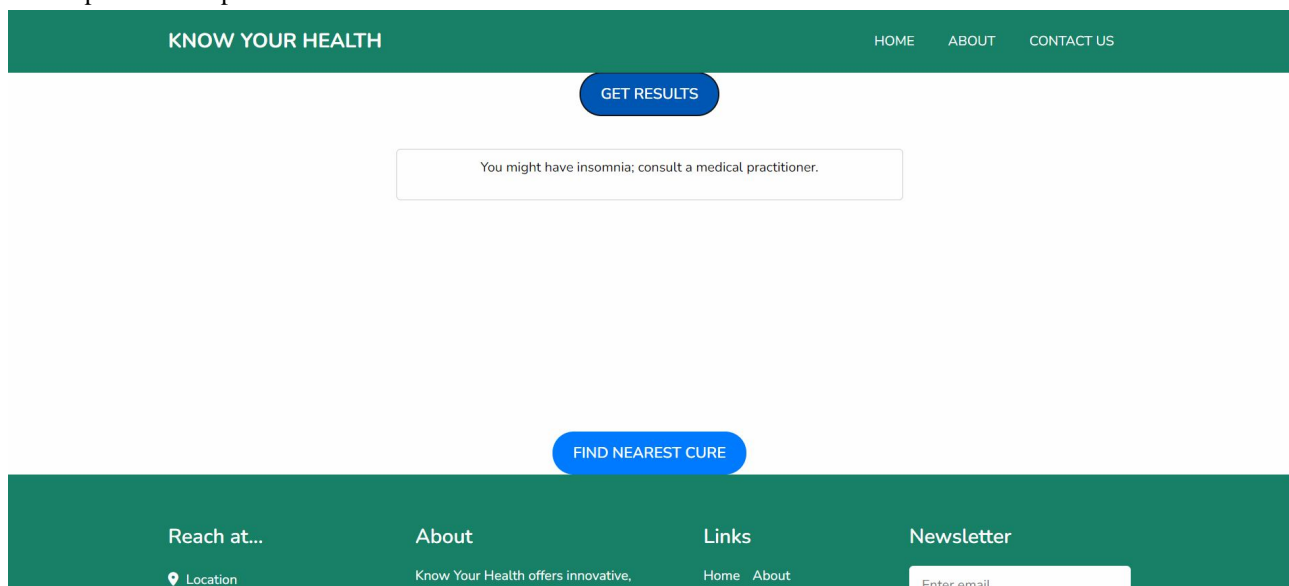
KNOW YOUR HEALTH

HOME ABOUT CONTACT US

GET RESULTS

You might have insomnia; consult a medical practitioner.

FIND NEAREST CURE

Reach at...

Location

About

Know Your Health offers innovative,

Links

Home About

Newsletter

Enter email